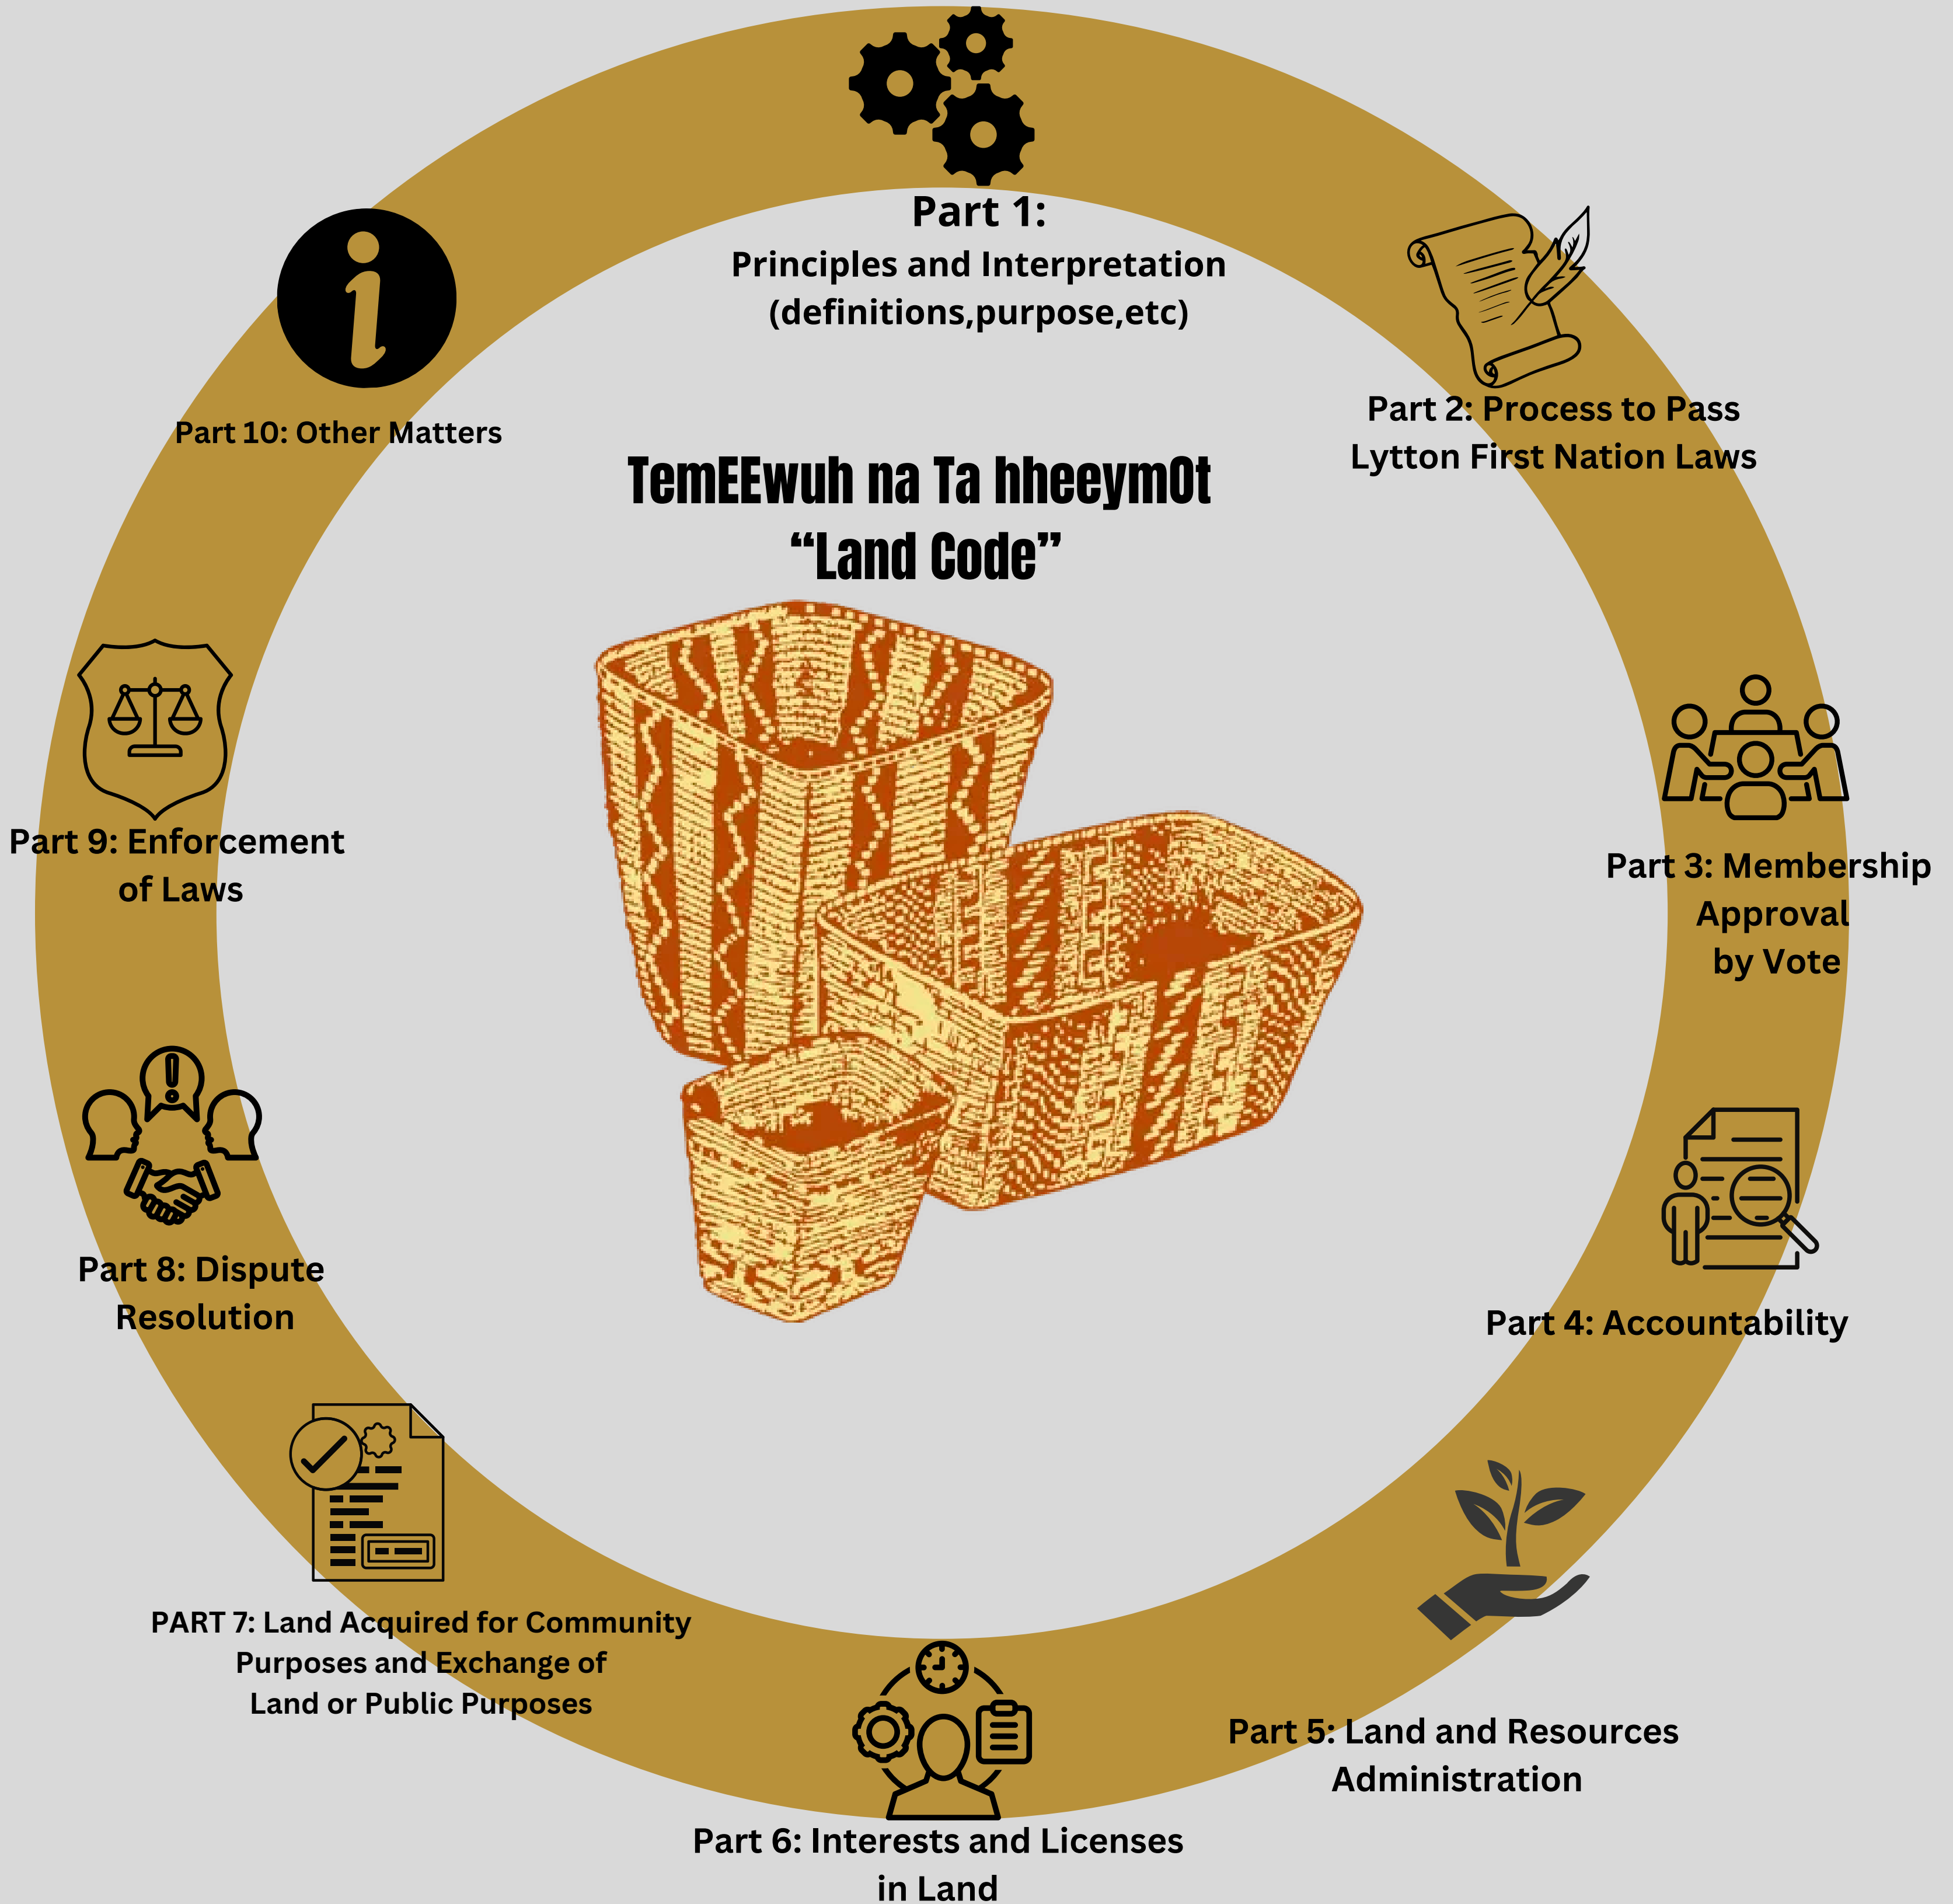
Part 1:
Principles and Interpretation (definitions,purpose,etc)

Part 2: Process to Pass Lytton First Nation Laws

Part 3: Membership Approval by Vote

Part 4: Accountability

Part 5: Land and Resources Administration

Part 6: Interests and Licenses in Land

PART 7: Land Acquired for Community Purposes and Exchange of Land or Public Purposes

Part 8: Dispute Resolution

Part 9: Enforcement of Laws

Part 10: Other Matters

TemEEwuh na Ta hheeymOt
“Land Code”